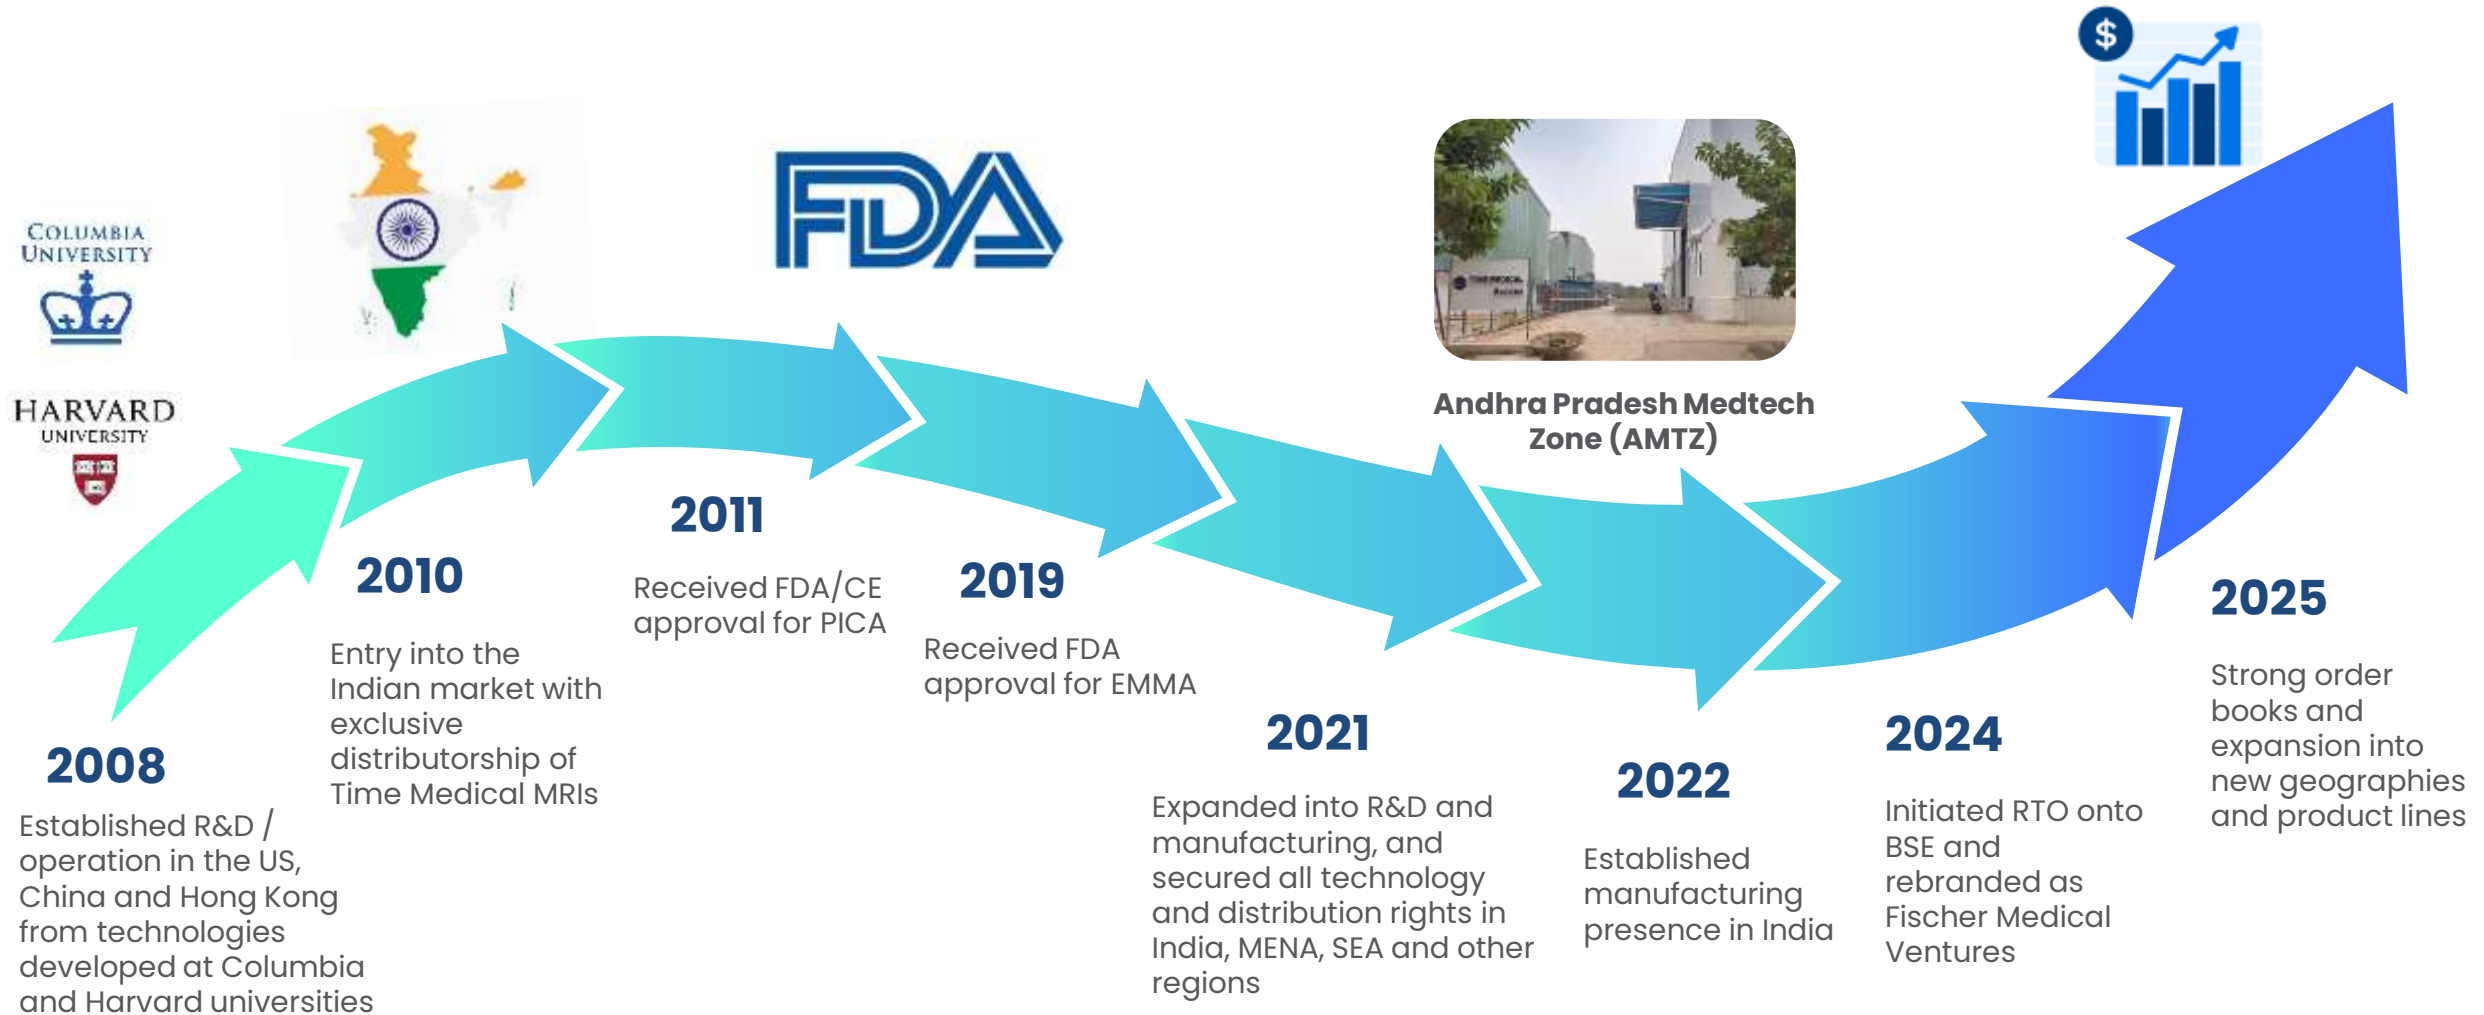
COLUMBIA UNIVERSITY

HARVARD UNIVERSITY

FDA

Andhra Pradesh Medtech Zone (AMTZ)

$

2008

Established R&D / operation in the US, China and Hong Kong from technologies developed at Columbia and Harvard universities

2010

Entry into the Indian market with exclusive distributorship of Time Medical MRIs

2011

Received FDA/CE approval for PICA

2019

Received FDA approval for EMMA

2021

Expanded into R&D and manufacturing, and secured all technology and distribution rights in India, MENA, SEA and other regions

2022

Established manufacturing presence in India

2024

Initiated RTO onto BSE and rebranded as Fischer Medical Ventures

2025

Strong order books and expansion into new geographies and product lines